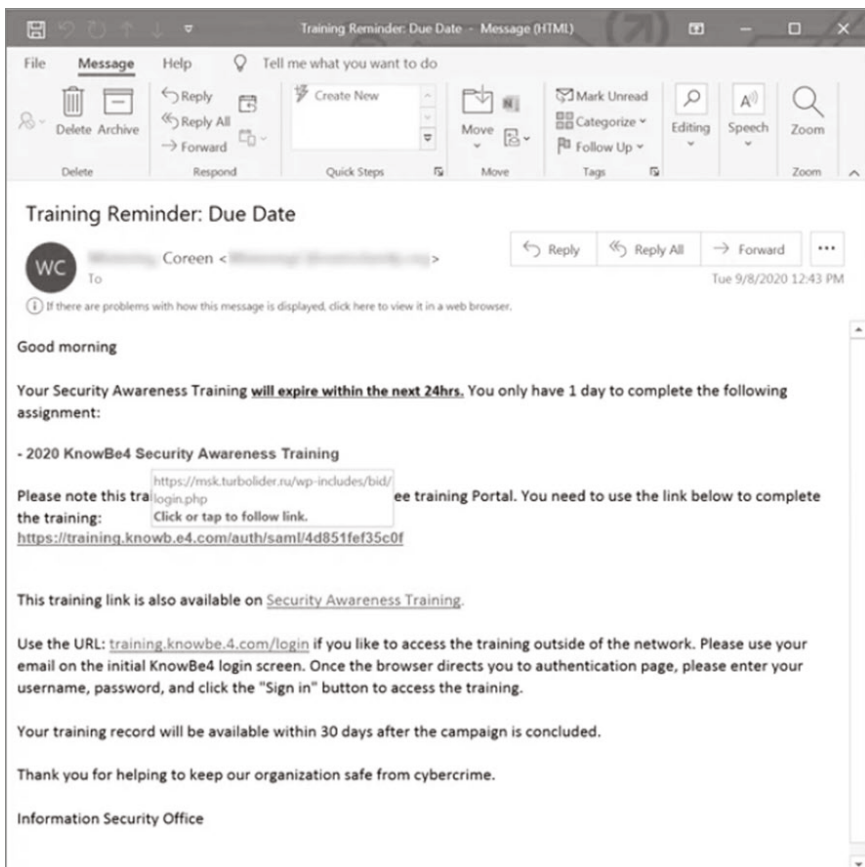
Training Reminder: Due Date - Message (HTML)

File Message Help Tell me what you want to do

Delete Archive
Delete

Reply
Reply All
Forward
Respond

Create New
Quick Steps

Move
Move

Mark Unread
Categorize
Follow Up
Tags

Editing

Speech

Zoom
Zoom

Training Reminder: Due Date

WC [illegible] Coreen <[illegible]>
To

Reply Reply All Forward ...

Tue 9/8/2020 12:43 PM

If there are problems with how this message is displayed, click here to view it in a web browser.

Good morning

Your Security Awareness Training **will expire within the next 24hrs.** You only have 1 day to complete the following assignment:

**- 2020 KnowBe4 Security Awareness Training**

Please note this tra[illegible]ee training Portal. You need to use the link below to complete the training:

https://msk.turbolider.ru/wp-includes/bid/login.php
Click or tap to follow link.

https://training.knowb.e4.com/auth/saml/4d851fef35c0f

This training link is also available on Security Awareness Training.

Use the URL: training.knowbe.4.com/login if you like to access the training outside of the network. Please use your email on the initial KnowBe4 login screen. Once the browser directs you to authentication page, please enter your username, password, and click the "Sign in" button to access the training.

Your training record will be available within 30 days after the campaign is concluded.

Thank you for helping to keep our organization safe from cybercrime.

Information Security Office